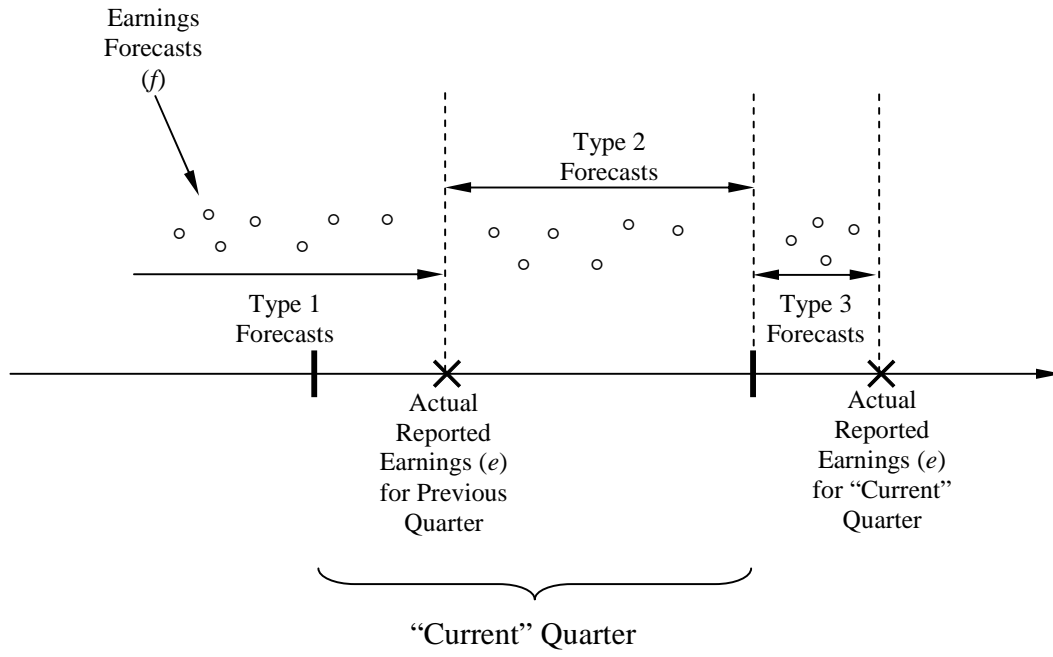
Earnings Forecasts ($f$)

Type 2 Forecasts

Type 1 Forecasts

Type 3 Forecasts

Actual Reported Earnings ($e$) for Previous Quarter

Actual Reported Earnings ($e$) for "Current" Quarter

"Current" Quarter